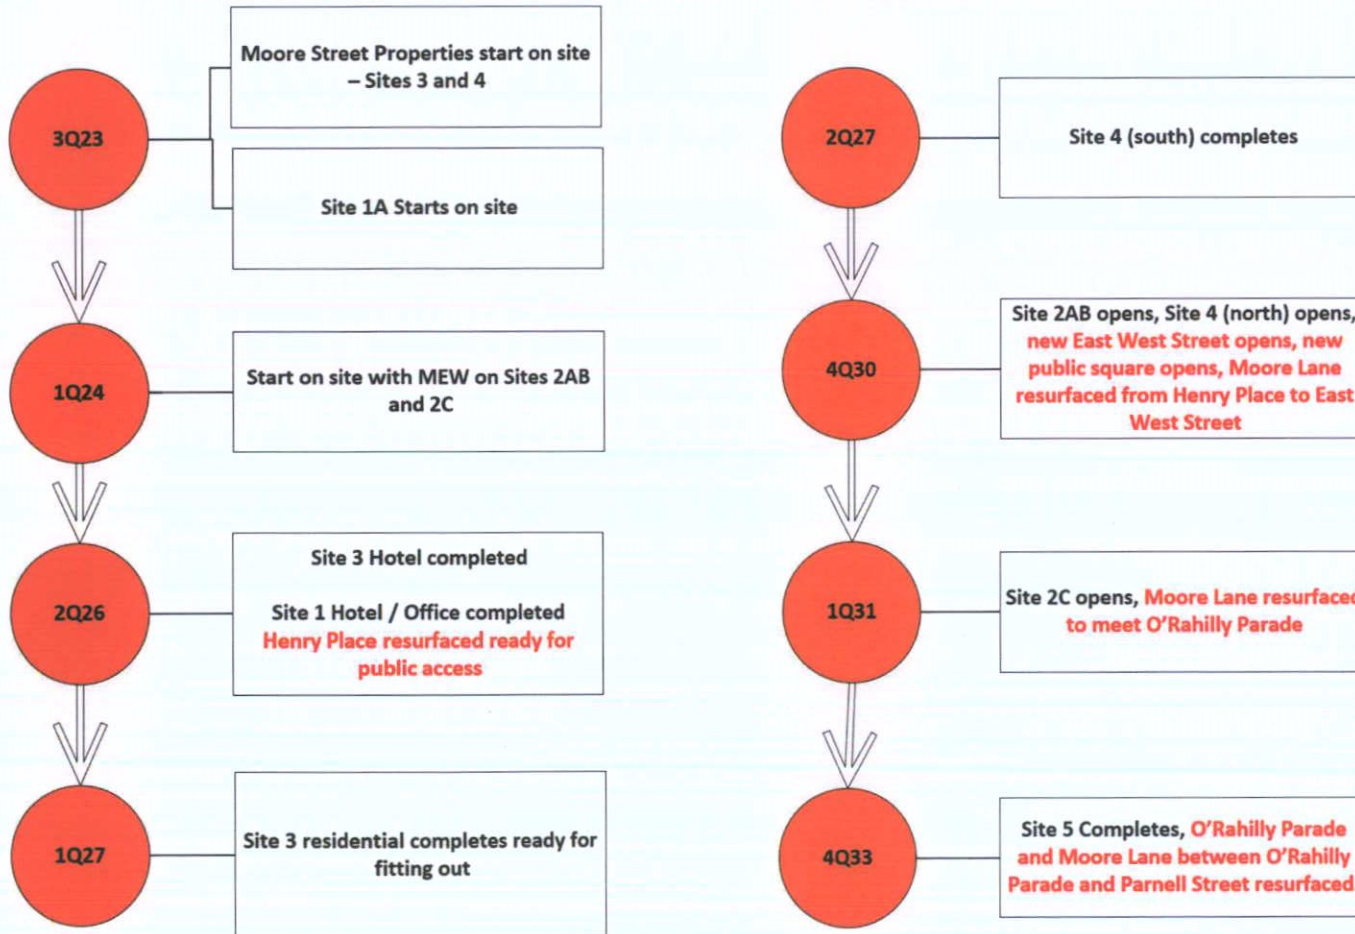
3Q23

Moore Street Properties start on site – Sites 3 and 4

Site 1A Starts on site

1Q24

Start on site with MEW on Sites 2AB and 2C

2Q26

Site 3 Hotel completed

Site 1 Hotel / Office completed
Henry Place resurfaced ready for public access

1Q27

Site 3 residential completes ready for fitting out

2Q27

Site 4 (south) completes

4Q30

Site 2AB opens, Site 4 (north) opens, new East West Street opens, new public square opens, Moore Lane resurfaced from Henry Place to East West Street

1Q31

Site 2C opens, Moore Lane resurfaced to meet O'Rahilly Parade

4Q33

Site 5 Completes, O'Rahilly Parade and Moore Lane between O'Rahilly Parade and Parnell Street resurfaced